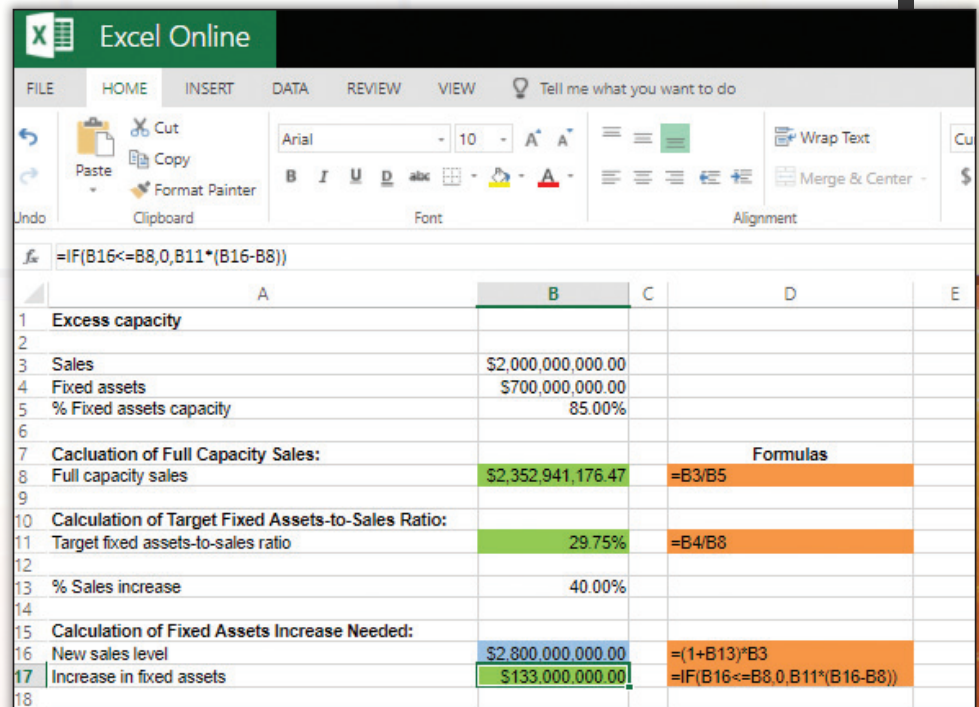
Excel Online

FILE HOME INSERT DATA REVIEW VIEW Tell me what you want to do

Undo

Paste
Cut
Copy
Format Painter
Clipboard

Arial 10
B I U D abc
Font

Wrap Text
Merge & Center
Alignment

Cu
$

fx =IF(B16<=B8,0,B11*(B16-B8))

| | A | B | C | D | E |
|---|---|---|---|---|---|
| 1 | Excess capacity | | | | |
| 2 | | | | | |
| 3 | Sales | \$2,000,000,000.00 | | | |
| 4 | Fixed assets | \$700,000,000.00 | | | |
| 5 | % Fixed assets capacity | 85.00% | | | |
| 6 | | | | | |
| 7 | Cacluation of Full Capacity Sales: | | | Formulas | |
| 8 | Full capacity sales | \$2,352,941,176.47 | | =B3/B5 | |
| 9 | | | | | |
| 10 | Calculation of Target Fixed Assets-to-Sales Ratio: | | | | |
| 11 | Target fixed assets-to-sales ratio | 29.75% | | =B4/B8 | |
| 12 | | | | | |
| 13 | % Sales increase | 40.00% | | | |
| 14 | | | | | |
| 15 | Calculation of Fixed Assets Increase Needed: | | | | |
| 16 | New sales level | \$2,800,000,000.00 | | =(1+B13)*B3 | |
| 17 | Increase in fixed assets | \$133,000,000.00 | | =IF(B16<=B8,0,B11*(B16-B8)) | |
| 18 | | | | | |